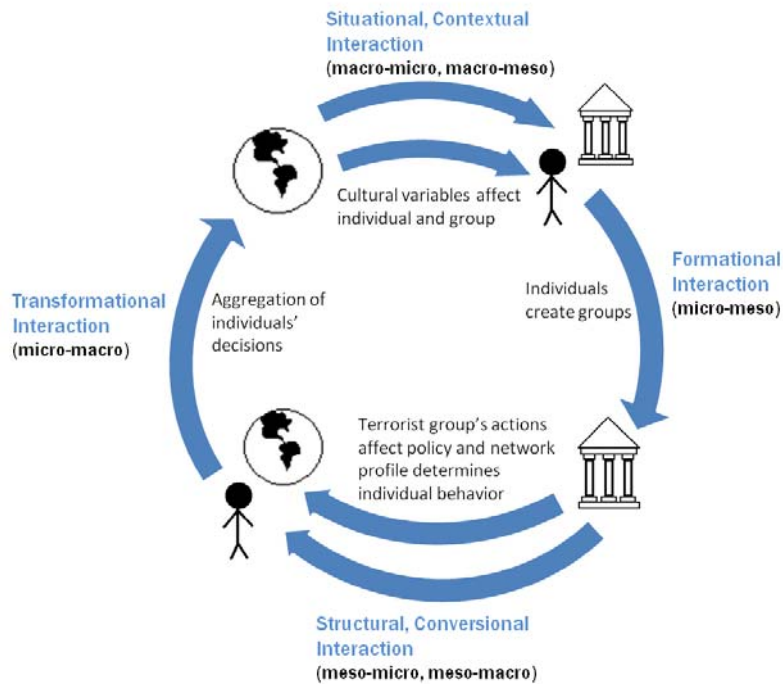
Situational, Contextual Interaction
(macro-micro, macro-meso)

Cultural variables affect individual and group

Formational Interaction
(micro-meso)

Individuals create groups

Transformational Interaction
(micro-macro)

Aggregation of individuals' decisions

Terrorist group's actions affect policy and network profile determines individual behavior

Structural, Conversional Interaction
(meso-micro, meso-macro)